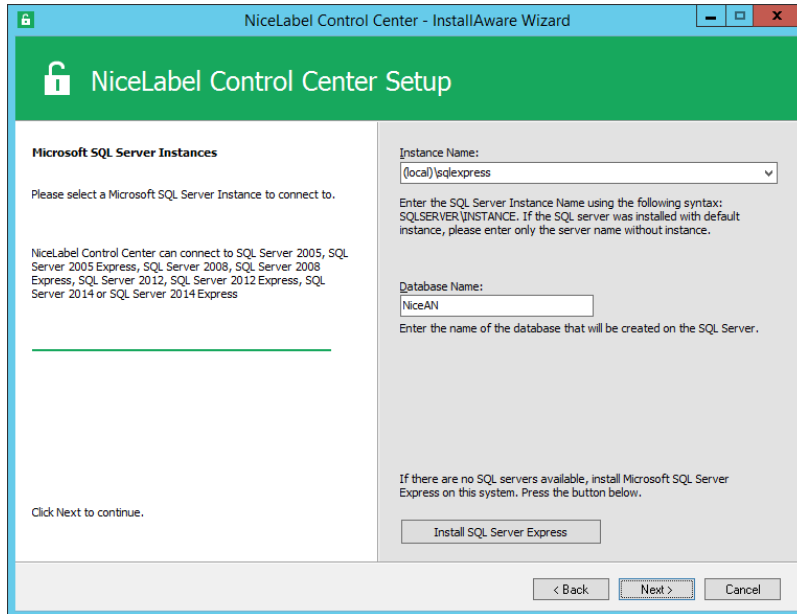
NiceLabel Control Center - InstallAware Wizard

NiceLabel Control Center Setup

Microsoft SQL Server Instances

Please select a Microsoft SQL Server Instance to connect to.

NiceLabel Control Center can connect to SQL Server 2005, SQL Server 2005 Express, SQL Server 2008, SQL Server 2008 Express, SQL Server 2012, SQL Server 2012 Express, SQL Server 2014 or SQL Server 2014 Express

Click Next to continue.

Instance Name:
(local)\sqlexpress

Enter the SQL Server Instance Name using the following syntax: SQLSERVER\INSTANCE. If the SQL server was installed with default instance, please enter only the server name without instance.

Database Name:
NiceAN

Enter the name of the database that will be created on the SQL Server.

If there are no SQL servers available, install Microsoft SQL Server Express on this system. Press the button below.

Install SQL Server Express

< Back
Next >
Cancel